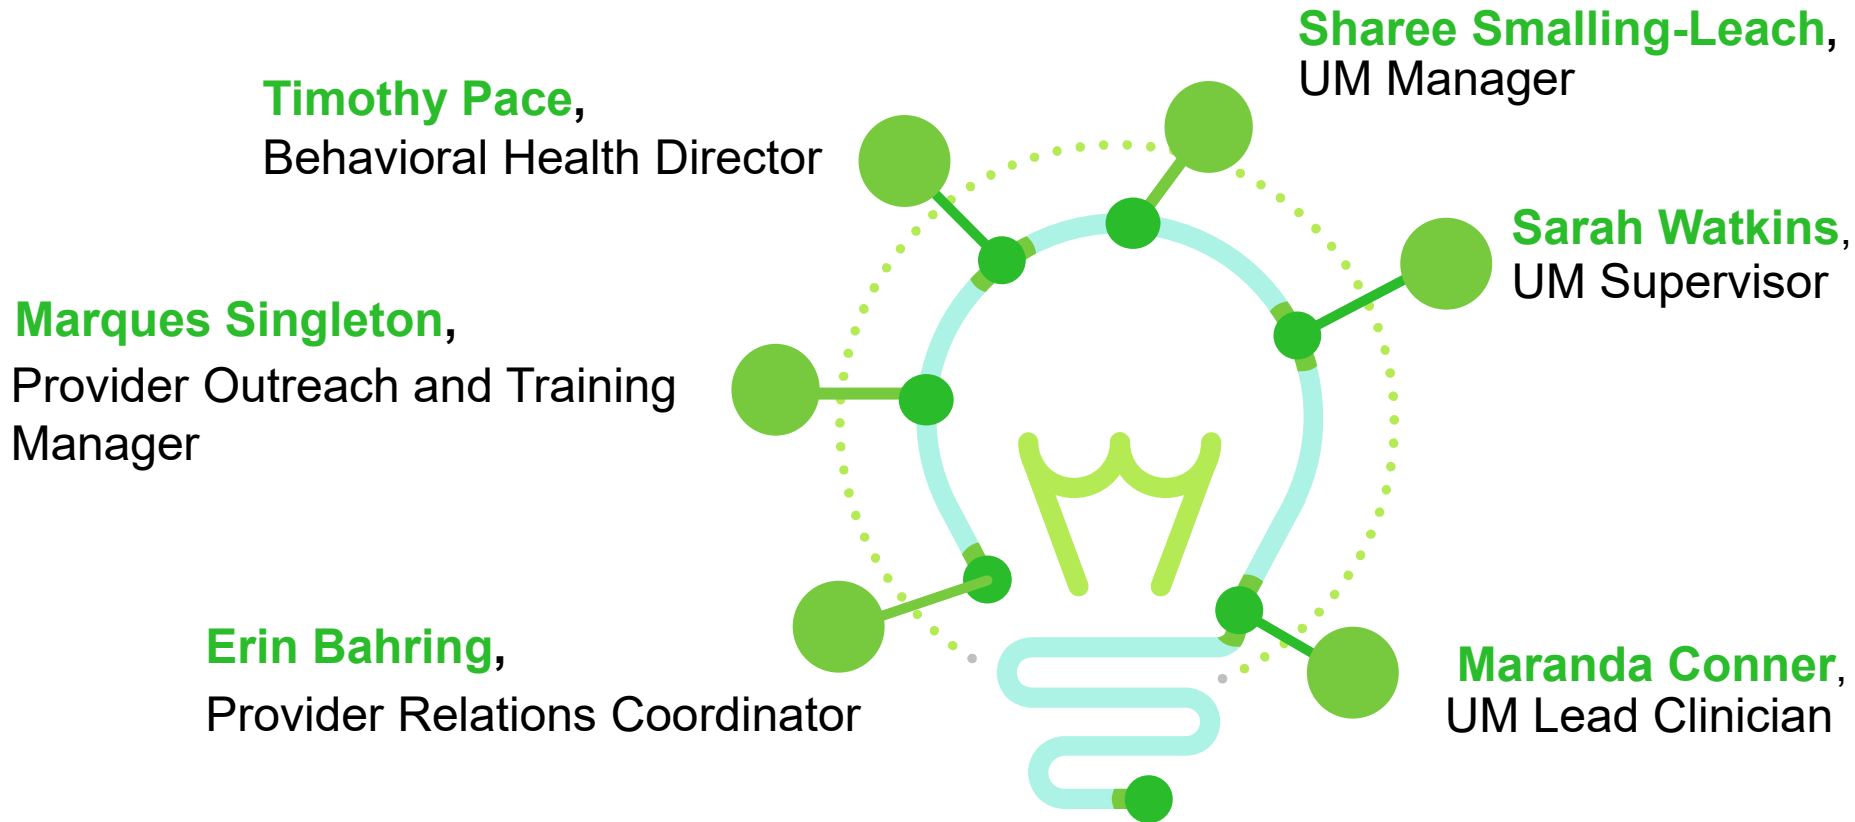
Sharee Smalling-Leach, UM Manager

Timothy Pace, Behavioral Health Director

Sarah Watkins, UM Supervisor

Marques Singleton, Provider Outreach and Training Manager

Erin Bahring, Provider Relations Coordinator

Maranda Conner, UM Lead Clinician